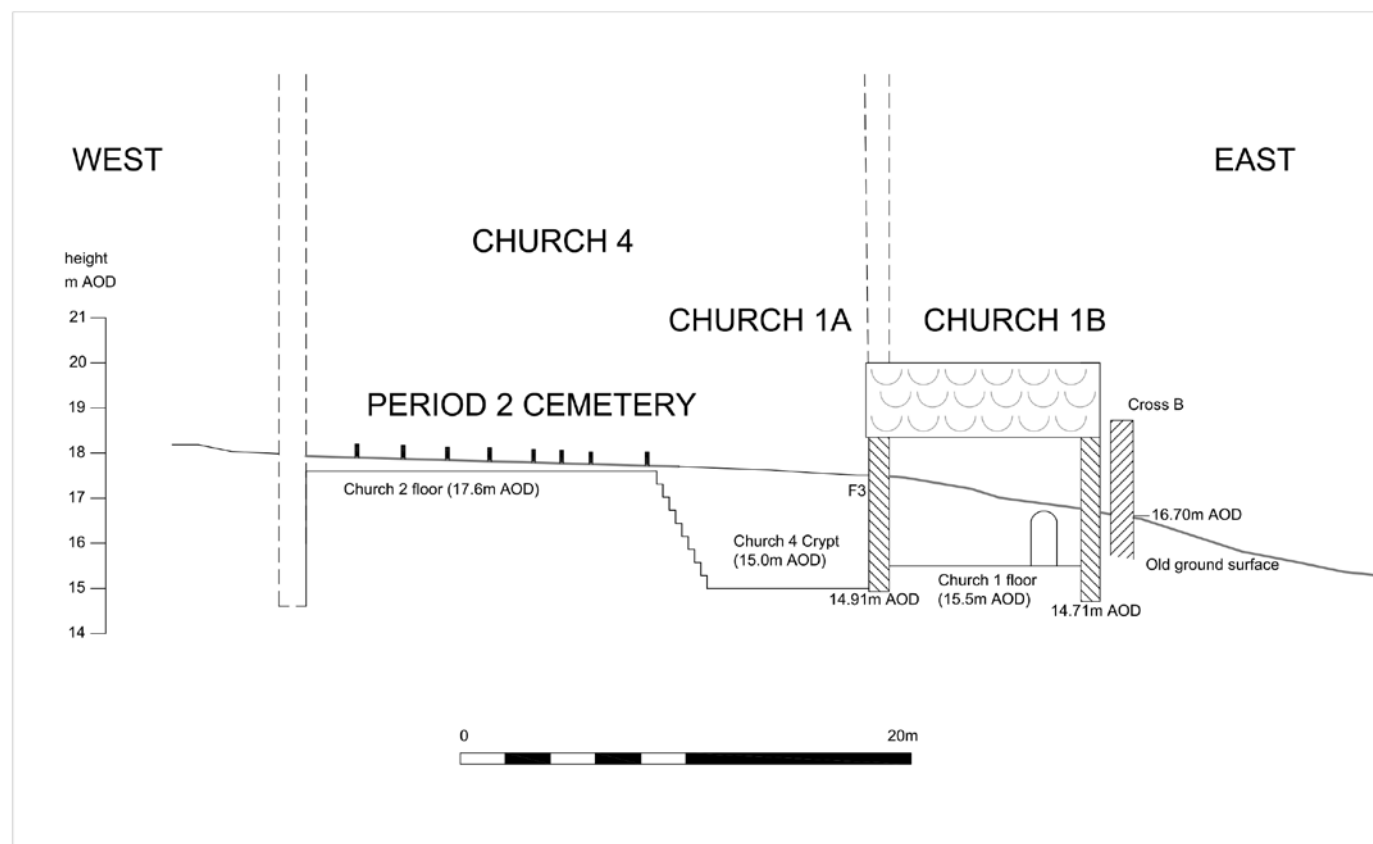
WEST

EAST

CHURCH 4

height
m AOD

21
20
19
18
17
16
15
14

CHURCH 1A

CHURCH 1B

PERIOD 2 CEMETERY

Cross B

Church 2 floor (17.6m AOD)

F3

16.70m AOD

Church 4 Crypt
(15.0m AOD)

Old ground surface

14.91m AOD

Church 1 floor
(15.5m AOD)

14.71m AOD

0

20m